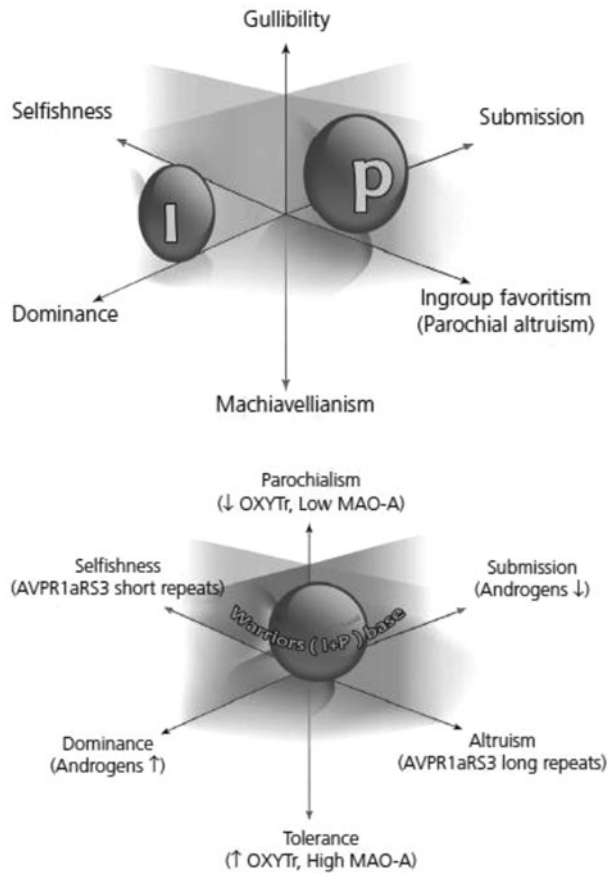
Gullibility

Selfishness

Submission

I

P

Dominance

Ingroup favoritism
(Parochial altruism)

Machiavellianism

Parochialism
(↓ OXYTr, Low MAO-A)

Selfishness
(AVPR1aRS3 short repeats)

Submission
(Androgens ↓)

Warriors ( I+P ) base

Dominance
(Androgens ↑)

Altruism
(AVPR1aRS3 long repeats)

Tolerance
(↑ OXYTr, High MAO-A)